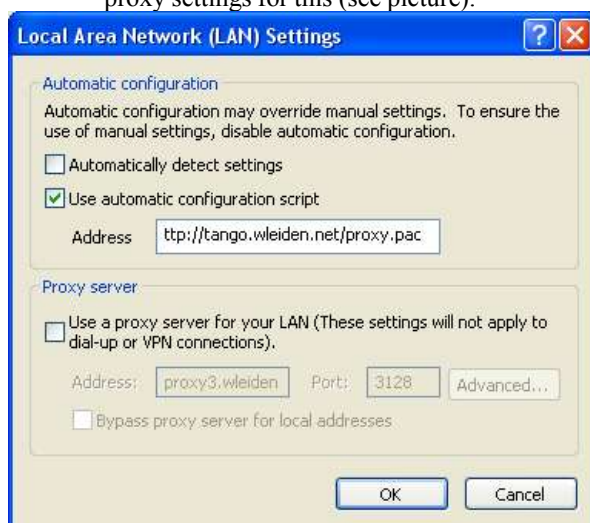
proxy settings for this (see picture).

Local Area Network (LAN) Settings

Automatic configuration

Automatic configuration may override manual settings. To ensure the use of manual settings, disable automatic configuration.

Automatically detect settings

Use automatic configuration script

Address ttp://tango.wleiden.net/proxy.pac

Proxy server

Use a proxy server for your LAN (These settings will not apply to dial-up or VPN connections).

Address: proxy3.wleiden Port: 3128 Advanced...

Bypass proxy server for local addresses

OK Cancel